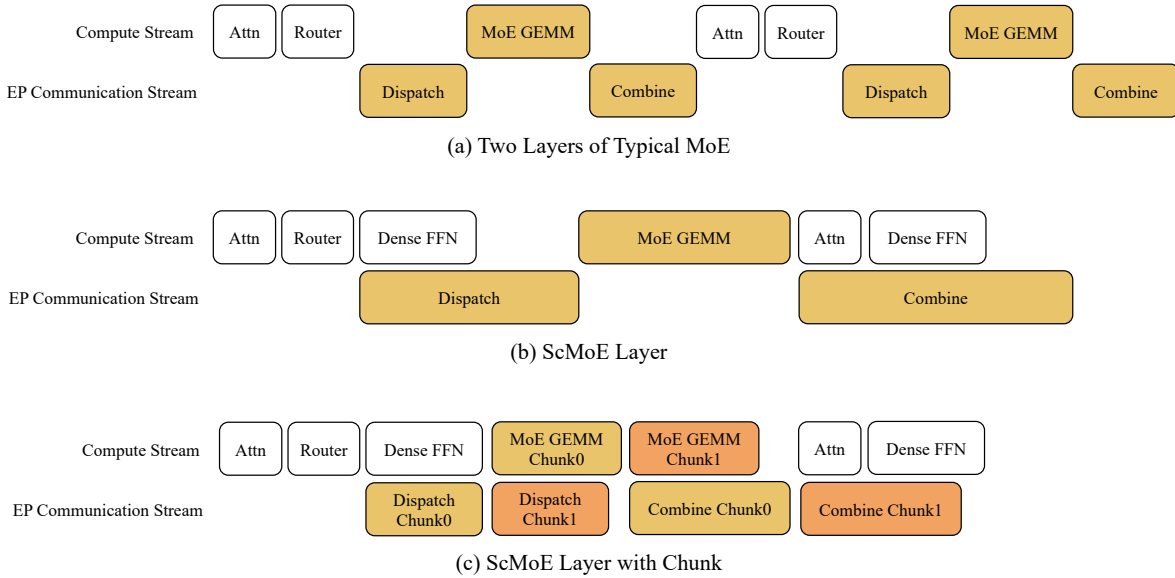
Compute Stream
Attn
Router
MoE GEMM
Attn
Router
MoE GEMM
EP Communication Stream
Dispatch
Combine
Dispatch
Combine

(a) Two Layers of Typical MoE

Compute Stream
Attn
Router
Dense FFN
MoE GEMM
Attn
Dense FFN
EP Communication Stream
Dispatch
Combine

(b) ScMoE Layer

Compute Stream
Attn
Router
Dense FFN
MoE GEMM Chunk0
MoE GEMM Chunk1
Attn
Dense FFN
EP Communication Stream
Dispatch Chunk0
Dispatch Chunk1
Combine Chunk0
Combine Chunk1

(c) ScMoE Layer with Chunk